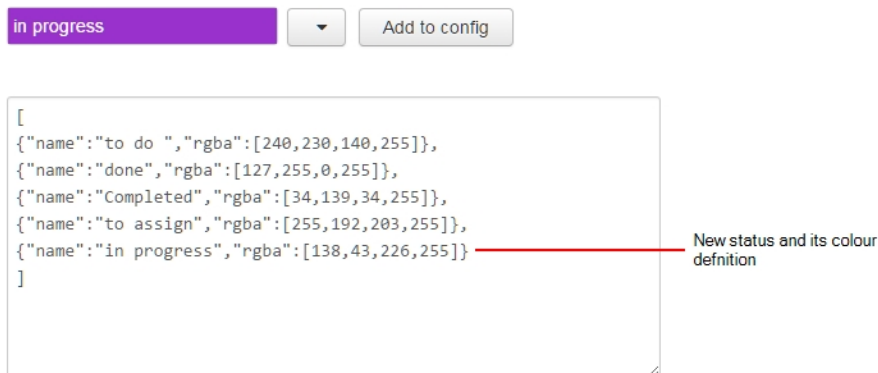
in progress

Add to config

[
{"name":"to do ","rgba":[240,230,140,255]},
{"name":"done","rgba":[127,255,0,255]},
{"name":"Completed","rgba":[34,139,34,255]},
{"name":"to assign","rgba":[255,192,203,255]},
{"name":"in progress","rgba":[138,43,226,255]}
]

New status and its colour defnition